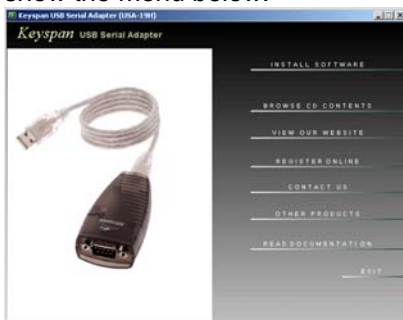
show the menu below.

Keyspan USB Serial Adapter (USA-19H)

Keyspan USB Serial Adapter

INSTALL SOFTWARE

BROWSE CD CONTENTS

VIEW OUR WEBSITE

REGISTER ONLINE

CONTACT US

OTHER PRODUCTS

READ DOCUMENTATION

EXIT